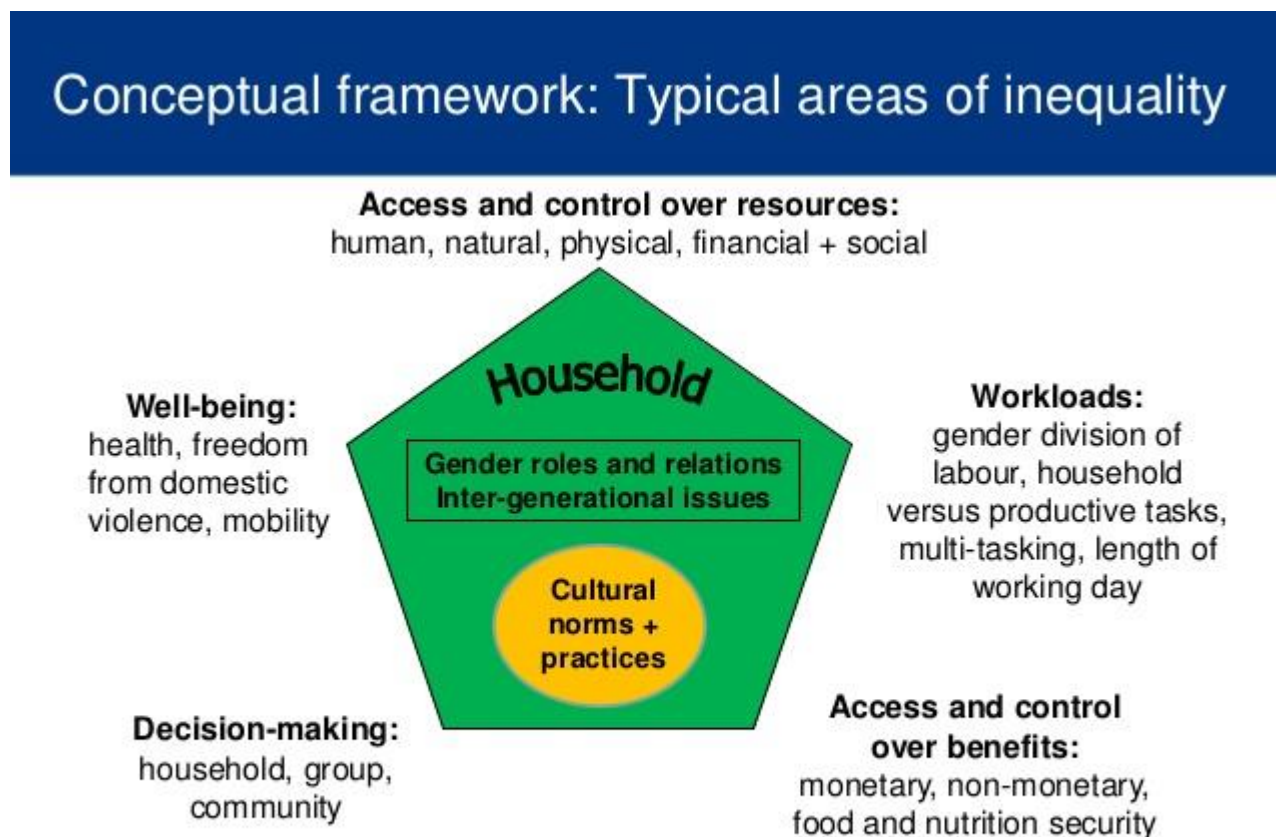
Conceptual framework: Typical areas of inequality

**Access and control over resources:**
human, natural, physical, financial + social

**Well-being:**
health, freedom from domestic violence, mobility

Household

Gender roles and relations
Inter-generational issues

Cultural norms + practices

**Workloads:**
gender division of labour, household versus productive tasks, multi-tasking, length of working day

**Decision-making:**
household, group, community

**Access and control over benefits:**
monetary, non-monetary, food and nutrition security